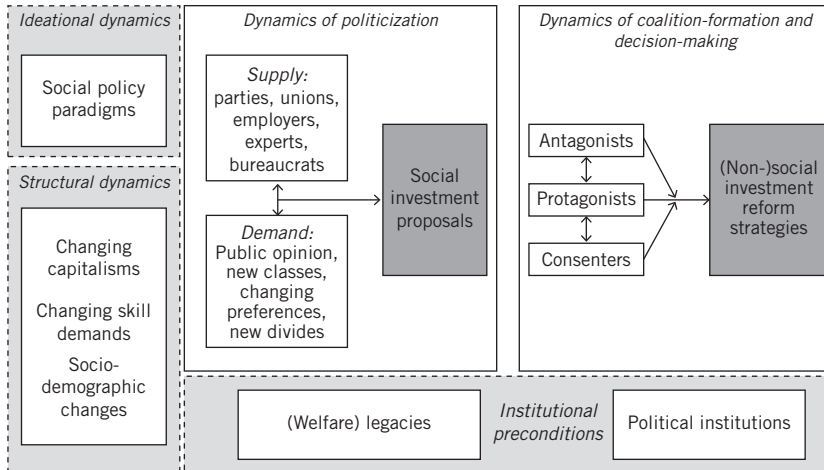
Ideational dynamics

Social policy paradigms

Structural dynamics

Changing capitalisms

Changing skill demands

Socio-demographic changes

Dynamics of politicization

Supply: parties, unions, employers, experts, bureaucrats

Demand: Public opinion, new classes, changing preferences, new divides

Social investment proposals

Dynamics of coalition-formation and decision-making

Antagonists

Protagonists

Consenters

(Non-)social investment reform strategies

(Welfare) legacies

Institutional preconditions

Political institutions